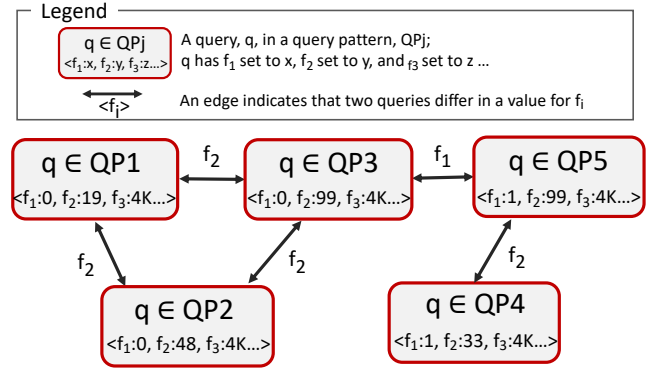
Legend

q ∈ QPj
<$f_1$:x, $f_2$:y, $f_3$:z...>

A query, q, in a query pattern, QPj;
q has $f_1$ set to x, $f_2$ set to y, and $f_3$ set to z ...

<$f_i$>

An edge indicates that two queries differ in a value for $f_i$

q ∈ QP1
<$f_1$:0, $f_2$:19, $f_3$:4K...>

$f_2$

q ∈ QP3
<$f_1$:0, $f_2$:99, $f_3$:4K...>

$f_1$

q ∈ QP5
<$f_1$:1, $f_2$:99, $f_3$:4K...>

$f_2$

$f_2$

$f_2$

q ∈ QP2
<$f_1$:0, $f_2$:48, $f_3$:4K...>

q ∈ QP4
<$f_1$:1, $f_2$:33, $f_3$:4K...>